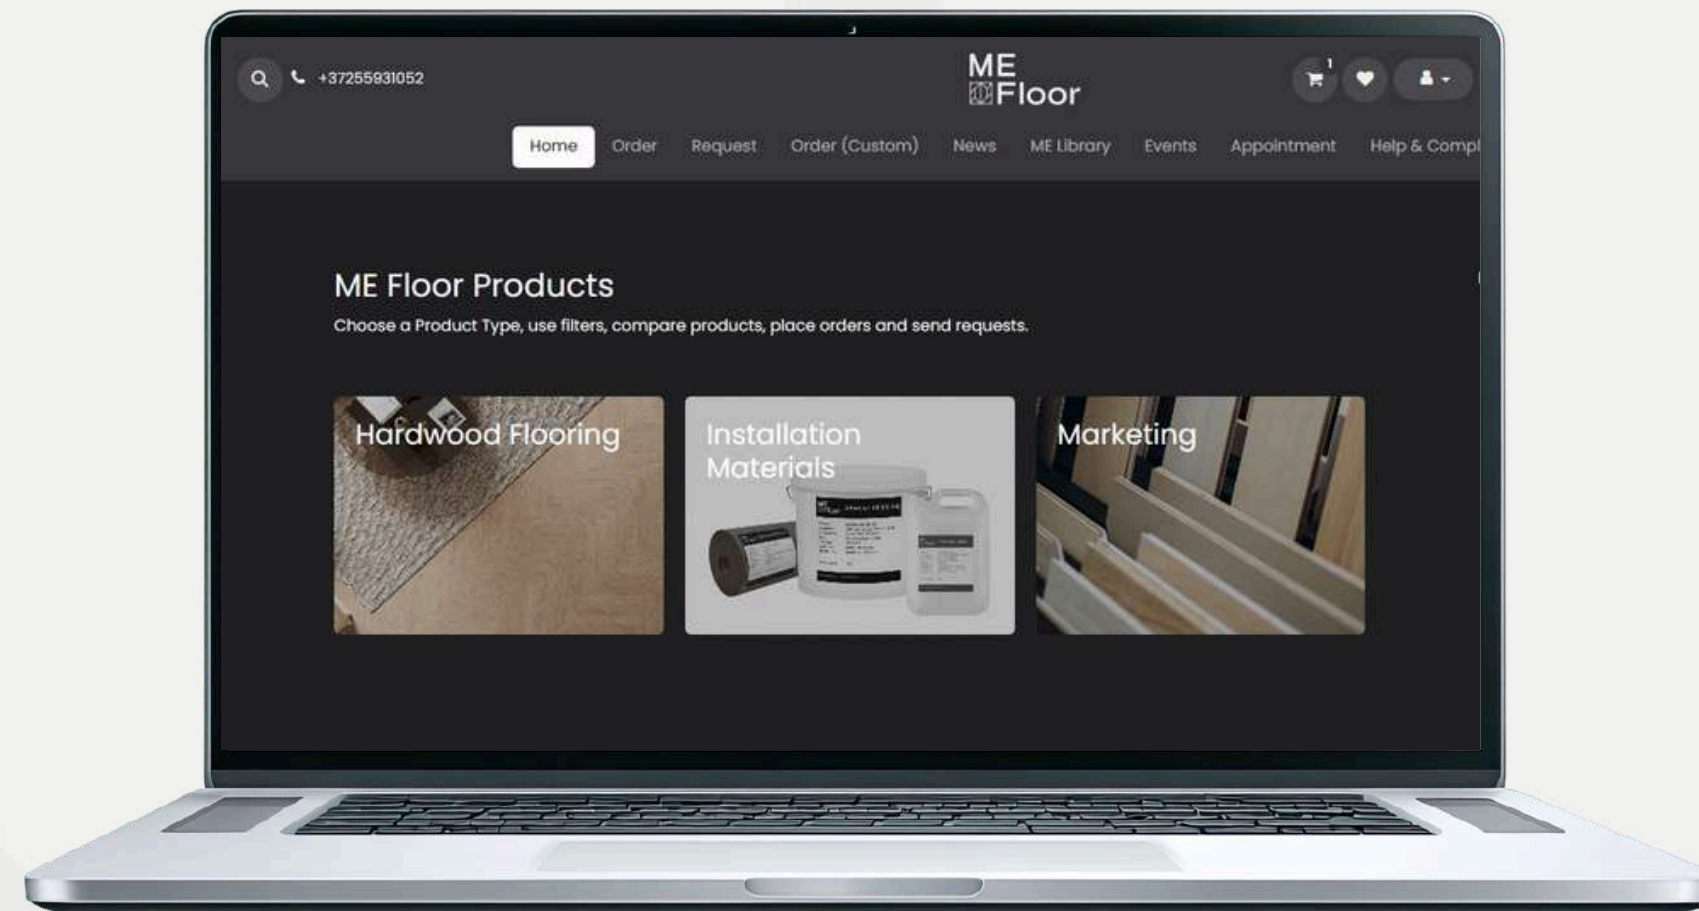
+37255931052

ME Floor

1

Home Order Request Order (Custom) News ME Library Events Appointment Help & Compl

ME Floor Products

Choose a Product Type, use filters, compare products, place orders and send requests.

Hardwood Flooring

Installation Materials

Marketing